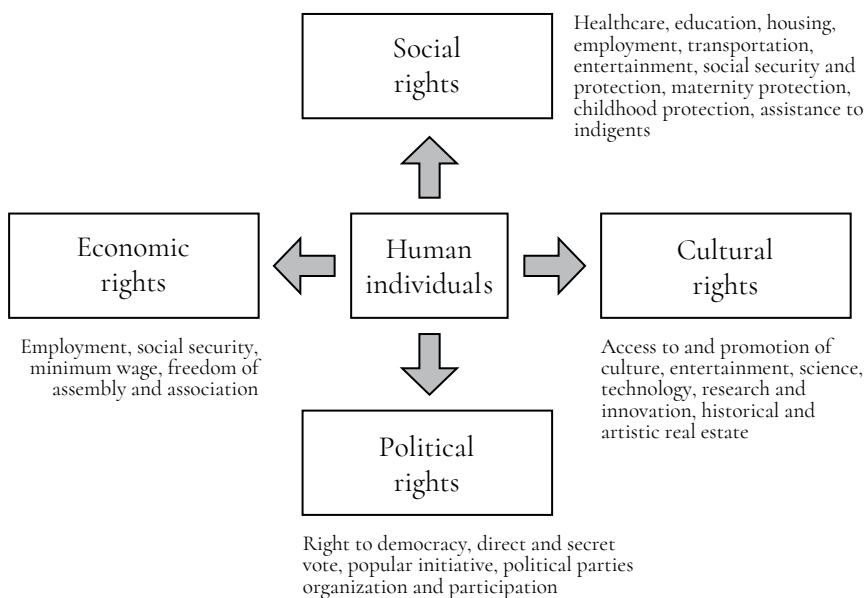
Social rights

Healthcare, education, housing, employment, transportation, entertainment, social security and protection, maternity protection, childhood protection, assistance to indigents

Economic rights

Human individuals

Cultural rights

Employment, social security, minimum wage, freedom of assembly and association

Access to and promotion of culture, entertainment, science, technology, research and innovation, historical and artistic real estate

Political rights

Right to democracy, direct and secret vote, popular initiative, political parties organization and participation